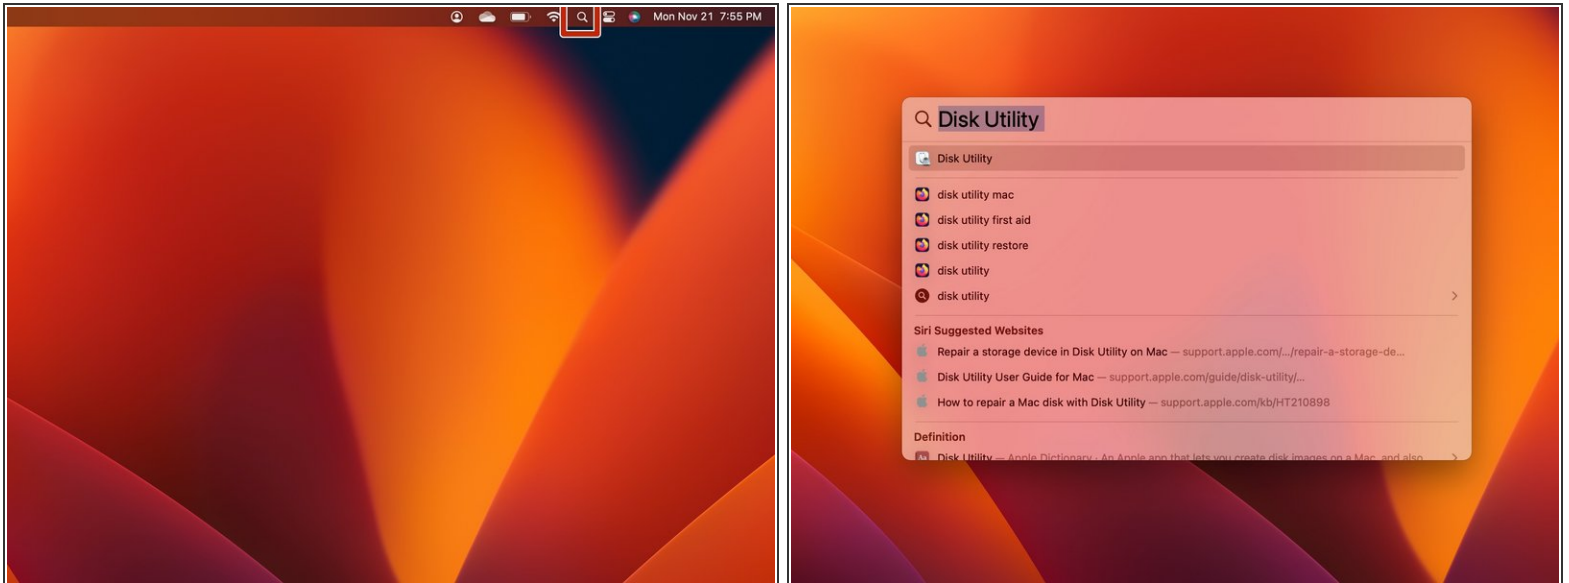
Mon Nov 21 7:55 PM

Disk Utility

Disk Utility

disk utility mac

disk utility first aid

disk utility restore

disk utility

disk utility

Siri Suggested Websites

Repair a storage device in Disk Utility on Mac — support.apple.com/.../repair-a-storage-de...

Disk Utility User Guide for Mac — support.apple.com/guide/disk-utility/...

How to repair a Mac disk with Disk Utility — support.apple.com/kb/HT210898

Definition

Disk Utility — Apple Dictionary · An Apple app that lets you create disk images on a Mac, and also...